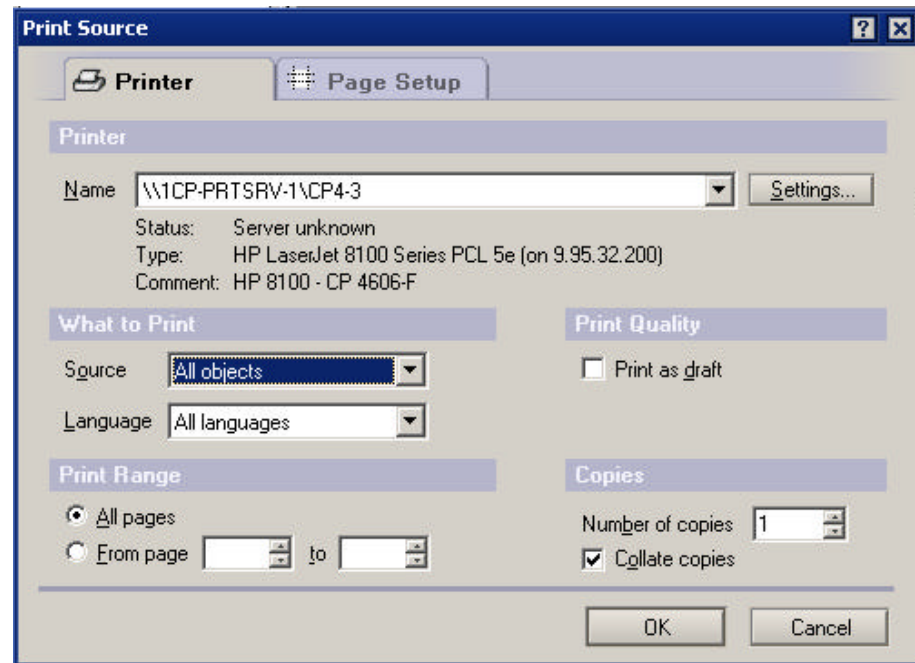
Print Source

? X

Printer

Page Setup

Printer

Name \\1CP-PRTSRV-1\CP4-3

Settings...

Status: Server unknown
Type: HP LaserJet 8100 Series PCL 5e (on 9.95.32.200)
Comment: HP 8100 - CP 4606-F

What to Print

Source All objects

Language All languages

Print Quality

Print as draft

Print Range

All pages

From page to

Copies

Number of copies 1

Collate copies

OK

Cancel